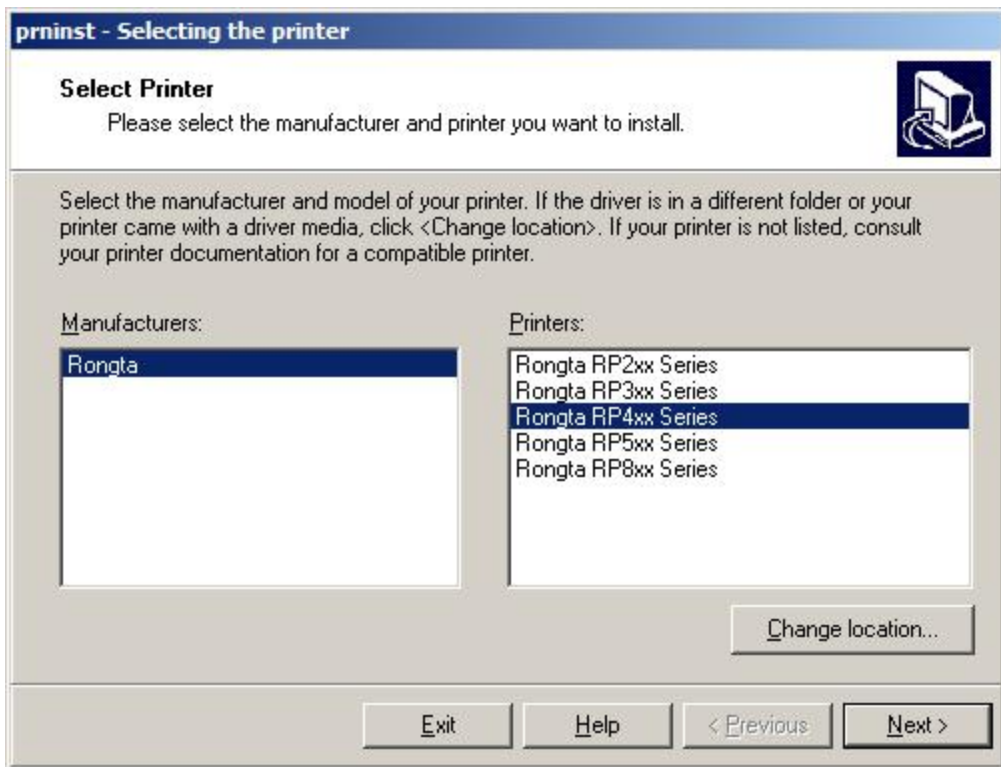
prninst - Selecting the printer

Select Printer
Please select the manufacturer and printer you want to install.

Select the manufacturer and model of your printer. If the driver is in a different folder or your printer came with a driver media, click <Change location>. If your printer is not listed, consult your printer documentation for a compatible printer.

Manufacturers:
Rongta

Printers:
Rongta RP2xx Series
Rongta RP3xx Series
Rongta RP4xx Series
Rongta RP5xx Series
Rongta RP8xx Series

Change location...

Exit
Help
< Previous
Next >